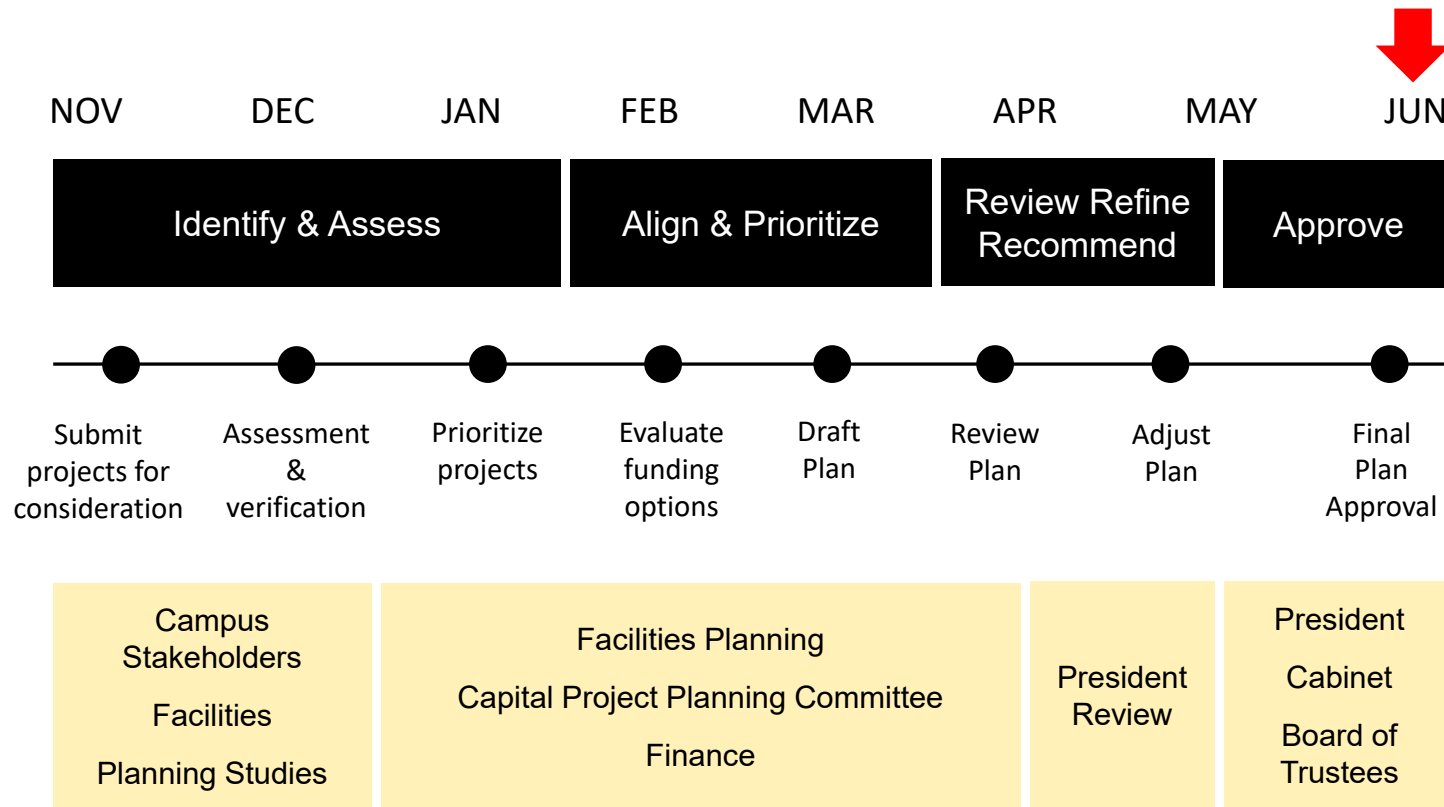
NOV DEC JAN FEB MAR APR MAY JUN

Identify & Assess

Align & Prioritize

Review Refine Recommend

Approve

Submit projects for consideration

Assessment & verification

Prioritize projects

Evaluate funding options

Draft Plan

Review Plan

Adjust Plan

Final Plan Approval

Campus Stakeholders

Facilities

Planning Studies

Facilities Planning

Capital Project Planning Committee

Finance

President Review

President

Cabinet

Board of Trustees